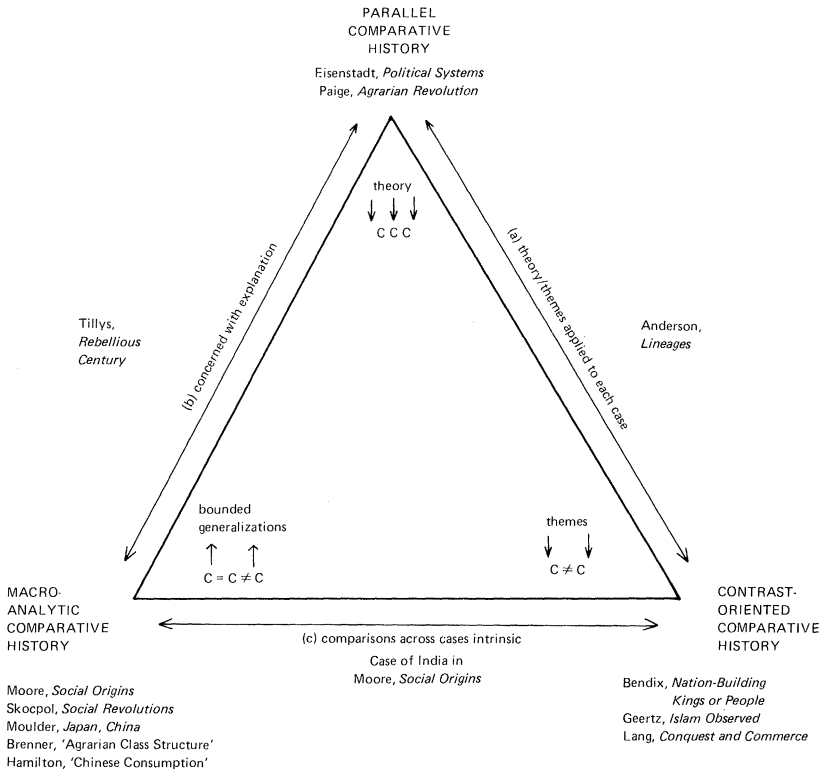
PARALLEL COMPARATIVE HISTORY

Eisenstadt, *Political Systems*
Paige, *Agrarian Revolution*

theory

C C C

(b) concerned with explanation

(a) theory/themes applied to each case

Tillys, *Rebellious Century*

Anderson, *Lineages*

bounded generalizations

C = C ≠ C

themes

C ≠ C

MACRO-ANALYTIC COMPARATIVE HISTORY

(c) comparisons across cases intrinsic

Case of India in Moore, *Social Origins*

CONTRAST-ORIENTED COMPARATIVE HISTORY

Moore, *Social Origins*
Skocpol, *Social Revolutions*
Moulder, *Japan, China*
Brenner, 'Agrarian Class Structure'
Hamilton, 'Chinese Consumption'

Bendix, *Nation-Building*
*Kings or People*
Geertz, *Islam Observed*
Lang, *Conquest and Commerce*